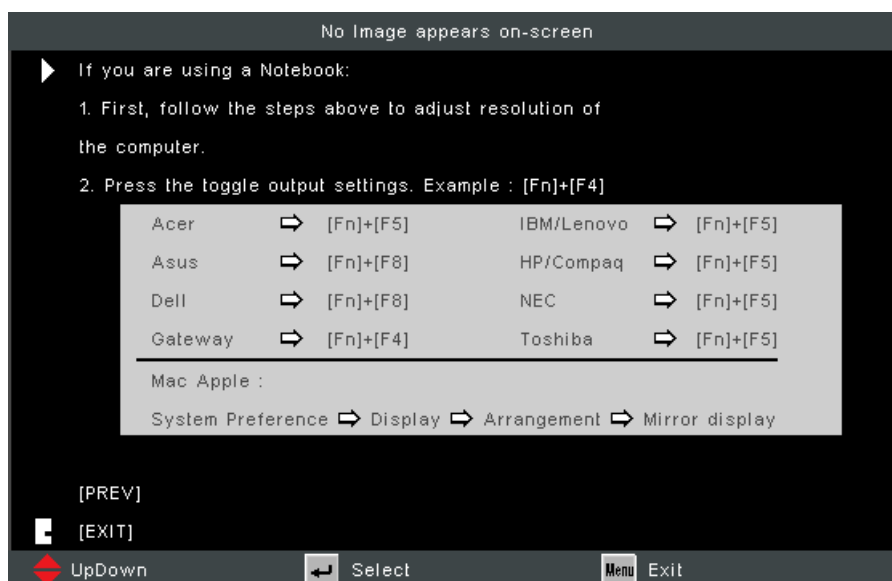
No Image appears on-screen

If you are using a Notebook:

1. First, follow the steps above to adjust resolution of the computer.

2. Press the toggle output settings. Example : [Fn]+[F4]

| | | | |
|---|---|---|---|
| Acer | ⇨ [Fn]+[F5] | IBM/Lenovo | ⇨ [Fn]+[F5] |
| Asus | ⇨ [Fn]+[F8] | HP/Compaq | ⇨ [Fn]+[F5] |
| Dell | ⇨ [Fn]+[F8] | NEC | ⇨ [Fn]+[F5] |
| Gateway | ⇨ [Fn]+[F4] | Toshiba | ⇨ [Fn]+[F5] |

Mac Apple :

System Preference ⇨ Display ⇨ Arrangement ⇨ Mirror display

[PREV]

[EXIT]

UpDown Select Menu Exit